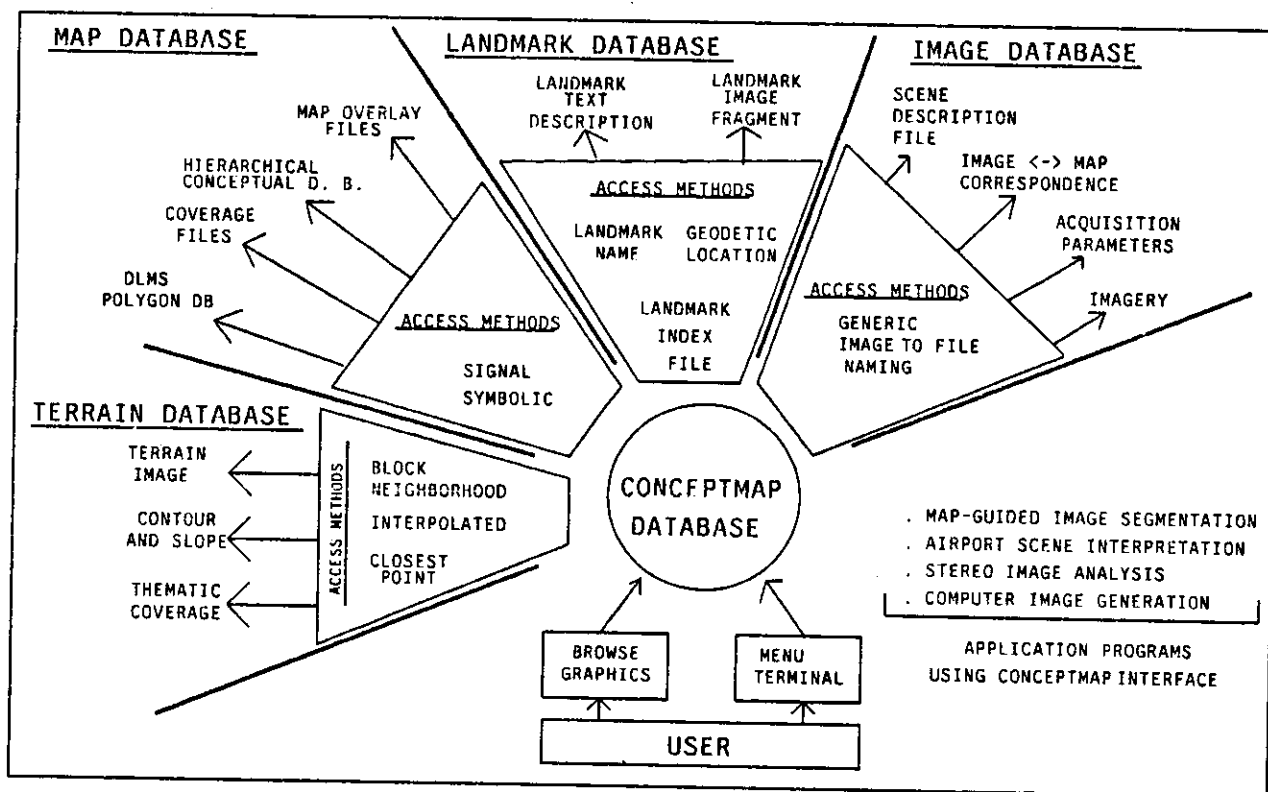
MAP DATABASE

MAP OVERLAY FILES

HIERARCHICAL CONCEPTUAL D. B.

COVERAGE FILES

DLMS POLYGON DB

ACCESS METHODS

SIGNAL SYMBOLIC

LANDMARK DATABASE

LANDMARK TEXT DESCRIPTION

LANDMARK IMAGE FRAGMENT

ACCESS METHODS

LANDMARK NAME

GEODETIC LOCATION

LANDMARK INDEX FILE

IMAGE DATABASE

SCENE DESCRIPTION FILE

IMAGE <-> MAP CORRESPONDENCE

ACQUISITION PARAMETERS

IMAGERY

ACCESS METHODS

GENERIC IMAGE TO FILE NAMING

TERRAIN DATABASE

TERRAIN IMAGE

CONTOUR AND SLOPE

THEMATIC COVERAGE

ACCESS METHODS

BLOCK NEIGHBORHOOD

INTERPOLATED

CLOSEST POINT

CONCEPTMAP DATABASE

. MAP-GUIDED IMAGE SEGMENTATION
. AIRPORT SCENE INTERPRETATION
. STEREO IMAGE ANALYSIS
. COMPUTER IMAGE GENERATION

APPLICATION PROGRAMS USING CONCEPTMAP INTERFACE

BROWSE GRAPHICS

MENU TERMINAL

USER